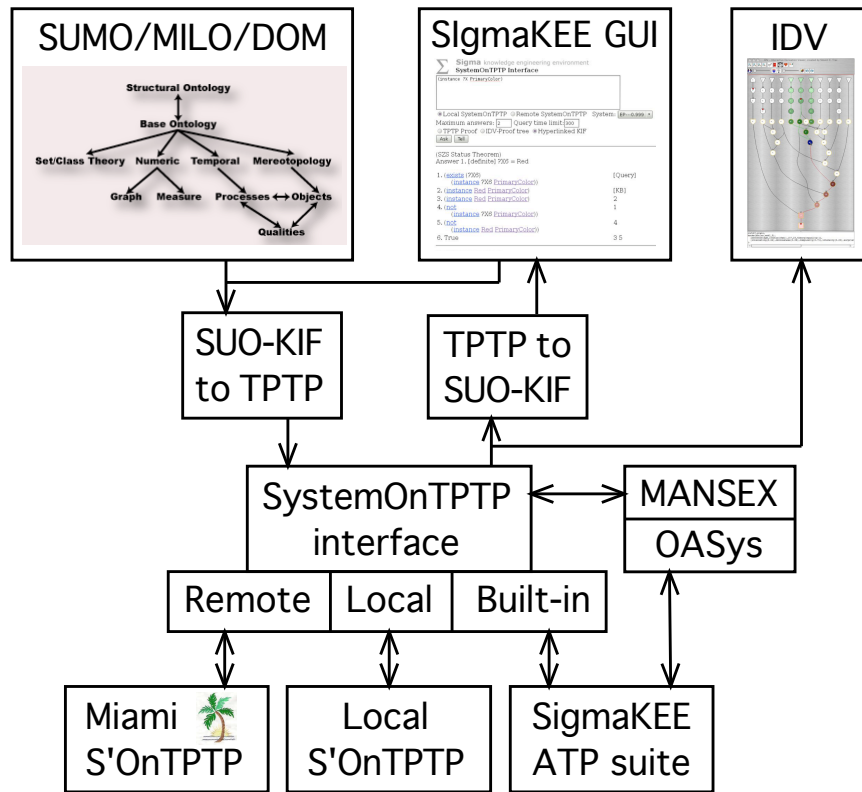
SUMO/MILO/DOM

Structural Ontology
Base Ontology
Set/Class Theory
Numeric
Temporal
Mereotopology
Graph
Measure
Processes
Objects
Qualities

SIgmaKEE GUI

Sigma knowledge engineering environment
SystemOnTPTP Interface
(instance ?X PrimaryColor)
Local SystemOnTPTP Remote SystemOnTPTP System: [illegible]
Maximum answers: 1 Query time limit: 300
TPTP Proof IDV-Proof tree Hyperlinked KIF
Ask Tell

(SZS Status Theorem)
Answer 1. [definite] ?X05 = Red

1. (exists (?X05) [Query]
(instance ?X05 PrimaryColor))
2. (instance Red PrimaryColor) [KB]
3. (instance Red PrimaryColor) 2
4. (not 1
(instance ?X05 PrimaryColor))
5. (not 4
(instance Red PrimaryColor))
6. True 3 5

IDV

SUO-KIF to TPTP

TPTP to SUO-KIF

SystemOnTPTP interface

Remote
Local
Built-in

MANSEX
OASys

Miami S'OnTPTP

Local S'OnTPTP

SigmaKEE ATP suite